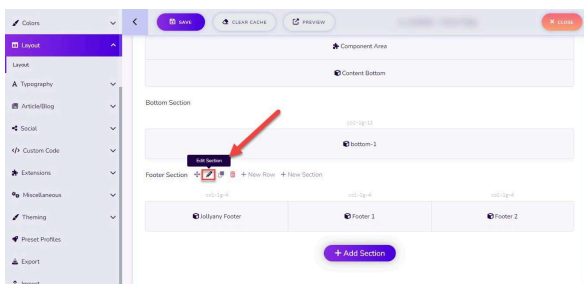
Colors
Layout
Layout
Typography
Article/Blog
Social
</> Custom Code
Extensions
Miscellaneous
Theming
Preset Profiles
Export
Import

SAVE
CLEAR CACHE
PREVIEW
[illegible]
CLOSE

Component Area
Content Bottom

Bottom Section
col-lg-12
bottom-1

Edit Section
Footer Section
+ New Row
+ New Section

col-lg-4
col-lg-4
col-lg-4

Jollyany Footer
Footer 1
Footer 2

+ Add Section